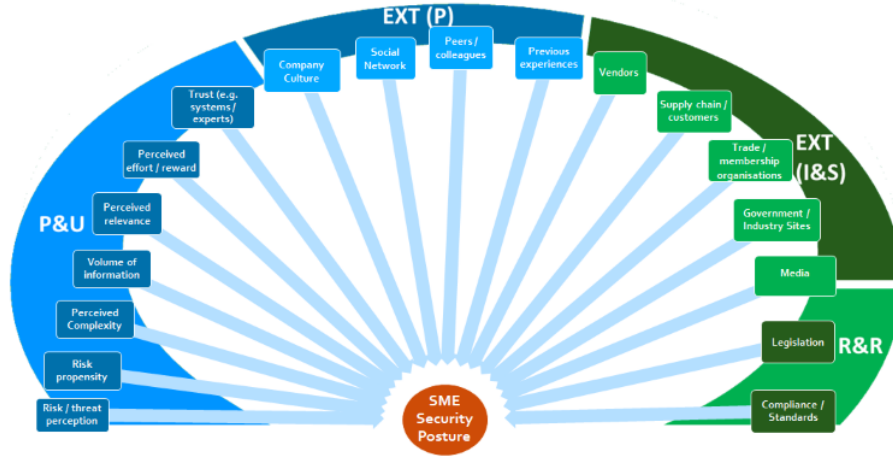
EXT (P)

Company Culture

Social Network

Peers / colleagues

Previous experiences

Vendors

Supply chain / customers

EXT (I&S)

Trade / membership organisations

Government / Industry Sites

Media

Legislation

R&R

Compliance / Standards

Trust (e.g. systems / experts)

Perceived effort / reward

Perceived relevance

P&U

Volume of information

Perceived Complexity

Risk propensity

Risk / threat perception

SME Security Posture